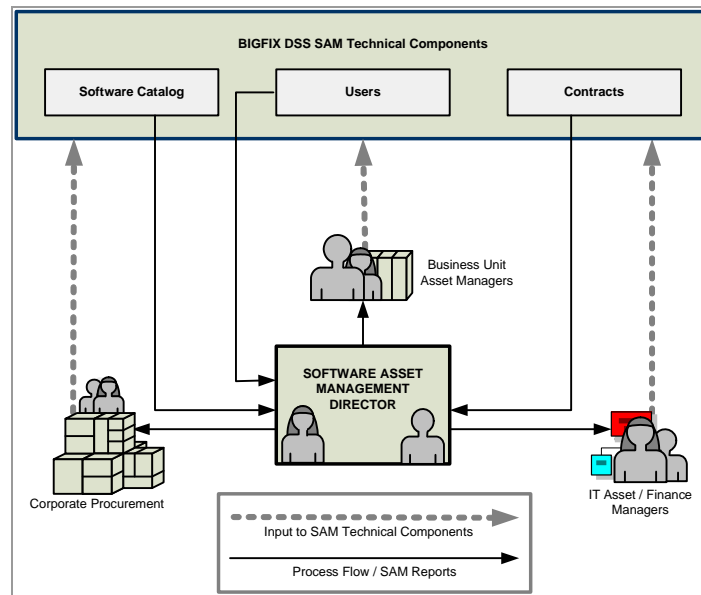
BIGFIX DSS SAM Technical Components

Software Catalog

Users

Contracts

Business Unit Asset Managers

SOFTWARE ASSET MANAGEMENT DIRECTOR

Corporate Procurement

IT Asset / Finance Managers

Input to SAM Technical Components

Process Flow / SAM Reports